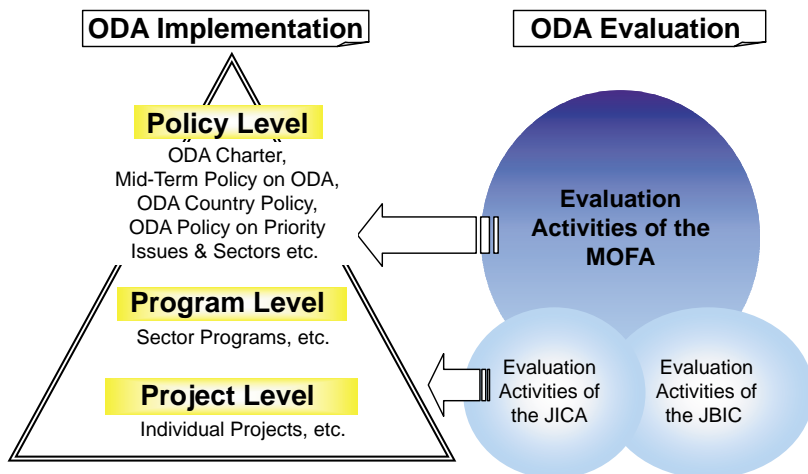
ODA Implementation

ODA Evaluation

Policy Level

ODA Charter, Mid-Term Policy on ODA, ODA Country Policy, ODA Policy on Priority Issues & Sectors etc.

Program Level

Sector Programs, etc.

Project Level

Individual Projects, etc.

Evaluation Activities of the MOFA

Evaluation Activities of the JICA

Evaluation Activities of the JBIC